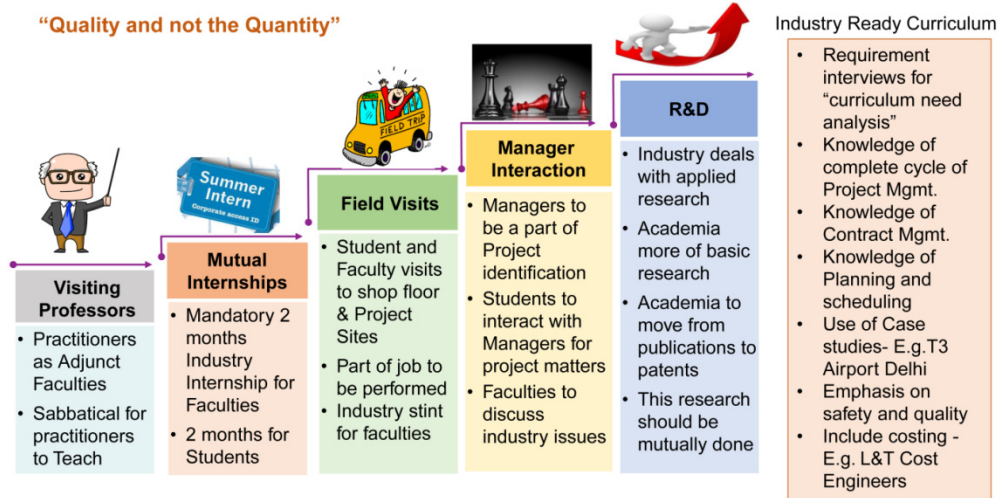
"Quality and not the Quantity"

Industry Ready Curriculum

- Requirement interviews for "curriculum need analysis"
- Knowledge of complete cycle of Project Mgmt.
- Knowledge of Contract Mgmt.
- Knowledge of Planning and scheduling
- Use of Case studies- E.g.T3 Airport Delhi
- Emphasis on safety and quality
- Include costing - E.g. L&T Cost Engineers

Summer Intern
Corporate access ID

FIELD TRIP

Visiting Professors

- Practitioners as Adjunct Faculties
- Sabbatical for practitioners to Teach

Mutual Internships

- Mandatory 2 months Industry Internship for Faculties
- 2 months for Students

Field Visits

- Student and Faculty visits to shop floor & Project Sites
- Part of job to be performed
- Industry stint for faculties

Manager Interaction

- Managers to be a part of Project identification
- Students to interact with Managers for project matters
- Faculties to discuss industry issues

R&D

- Industry deals with applied research
- Academia more of basic research
- Academia to move from publications to patents
- This research should be mutually done